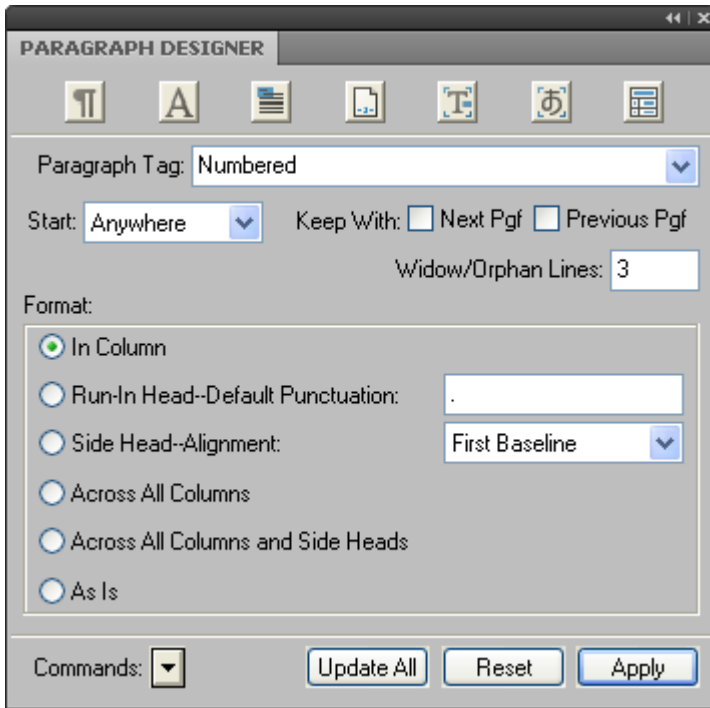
PARAGRAPH DESIGNER

¶ A あ

Paragraph Tag: Numbered

Start: Anywhere

Keep With: Next Pgf Previous Pgf

Widow/Orphan Lines: 3

Format:

In Column

Run-In Head--Default Punctuation: .

Side Head--Alignment: First Baseline

Across All Columns

Across All Columns and Side Heads

As Is

Commands:

Update All

Reset

Apply